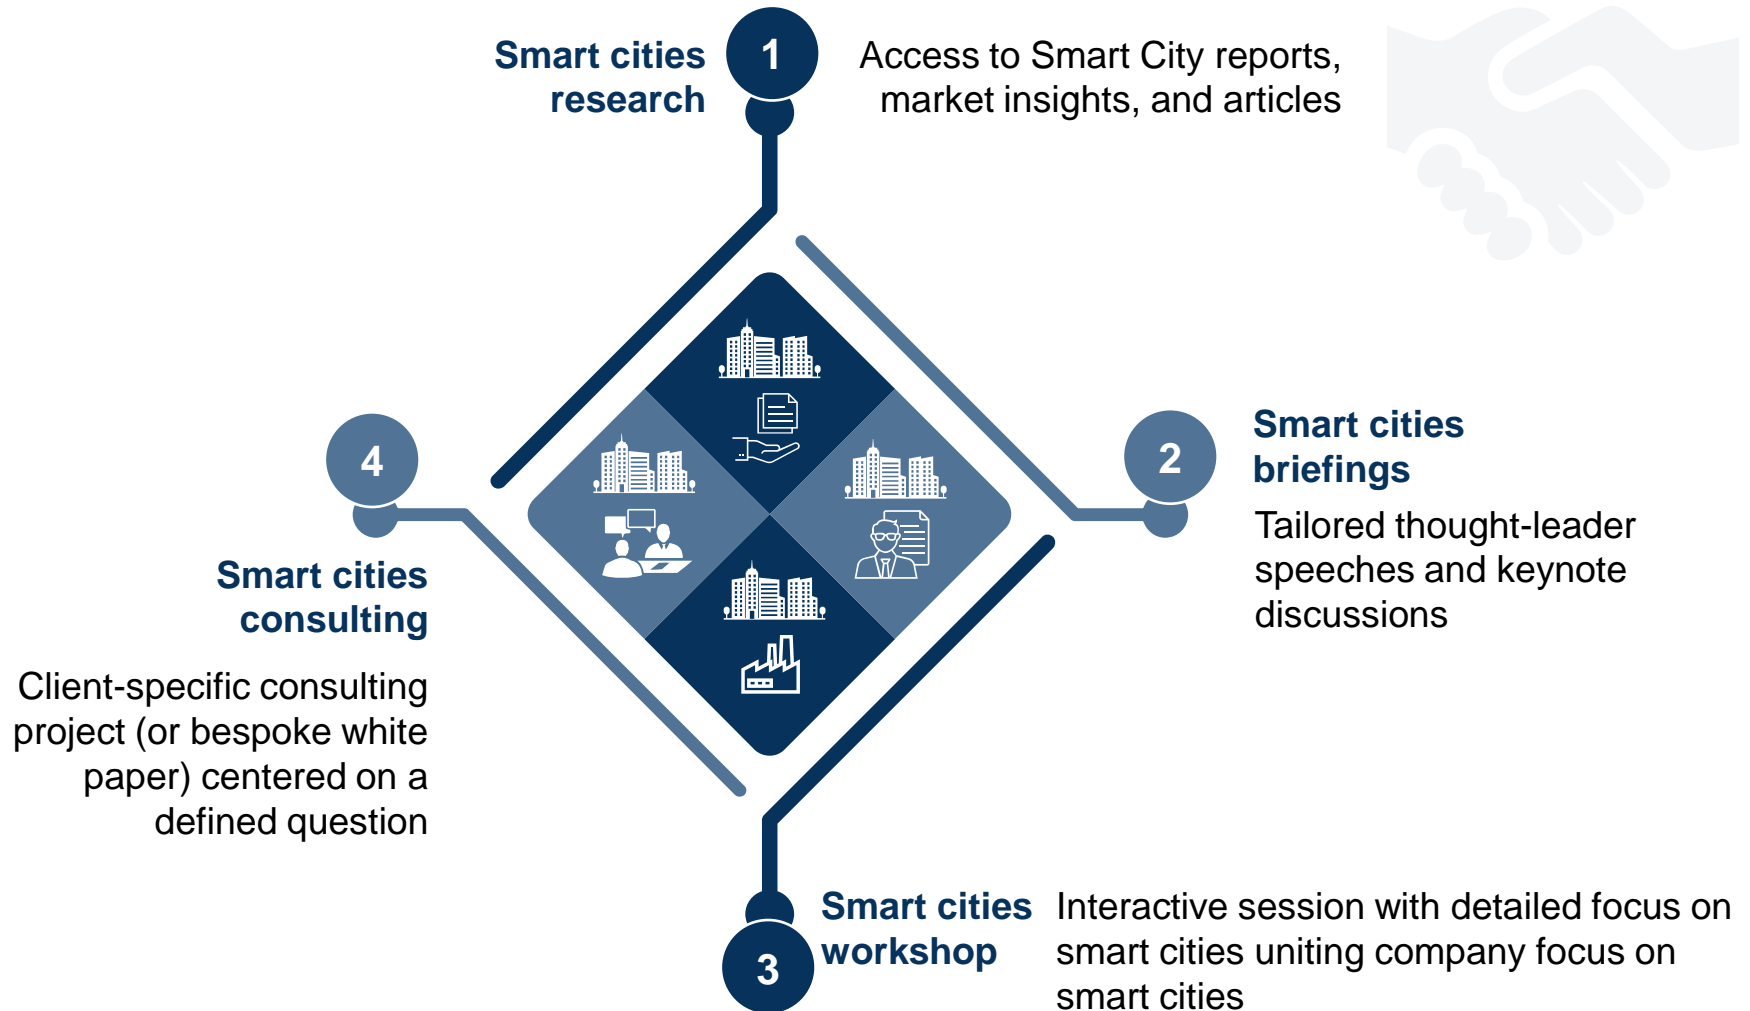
Smart cities research

1

Access to Smart City reports, market insights, and articles

2

Smart cities briefings

Tailored thought-leader speeches and keynote discussions

3

Smart cities workshop

Interactive session with detailed focus on smart cities uniting company focus on smart cities

4

Smart cities consulting

Client-specific consulting project (or bespoke white paper) centered on a defined question